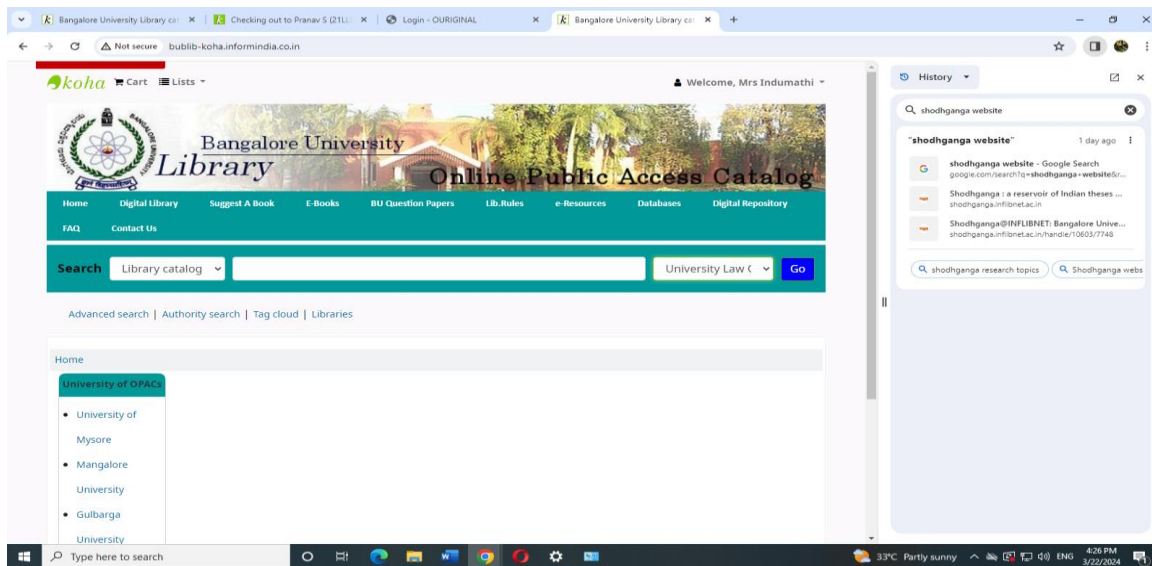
Bangalore University Library ca | Checking out to Pranav S (21L | Login - OURIGINAL | Bangalore University Library ca | +

Not secure bublib-koha.informindia.co.in

koha Cart Lists

Welcome, Mrs Indumathi

Bangalore University Library
Online Public Access Catalog

Home | Digital Library | Suggest A Book | E-Books | BU Question Papers | Lib.Rules | e-Resources | Databases | Digital Repository
FAQ | Contact Us

Search Library catalog University Law ( Go

Advanced search | Authority search | Tag cloud | Libraries

Home

University of OPACs

• University of Mysore
• Mangalore University
• Gulbarga University

History

shodhganga website

"shodhganga website" 1 day ago

shodhganga website - Google Search
google.com/search?q=shodhganga+website&r...

Shodhganga : a reservoir of Indian theses ...
shodhganga.inflibnet.ac.in

Shodhganga@INFLIBNET: Bangalore Unive...
shodhganga.inflibnet.ac.in/handle/10603/7748

shodhganga research topics | Shodhganga webs

Type here to search

33°C Partly sunny ENG 4:26 PM 3/22/2024